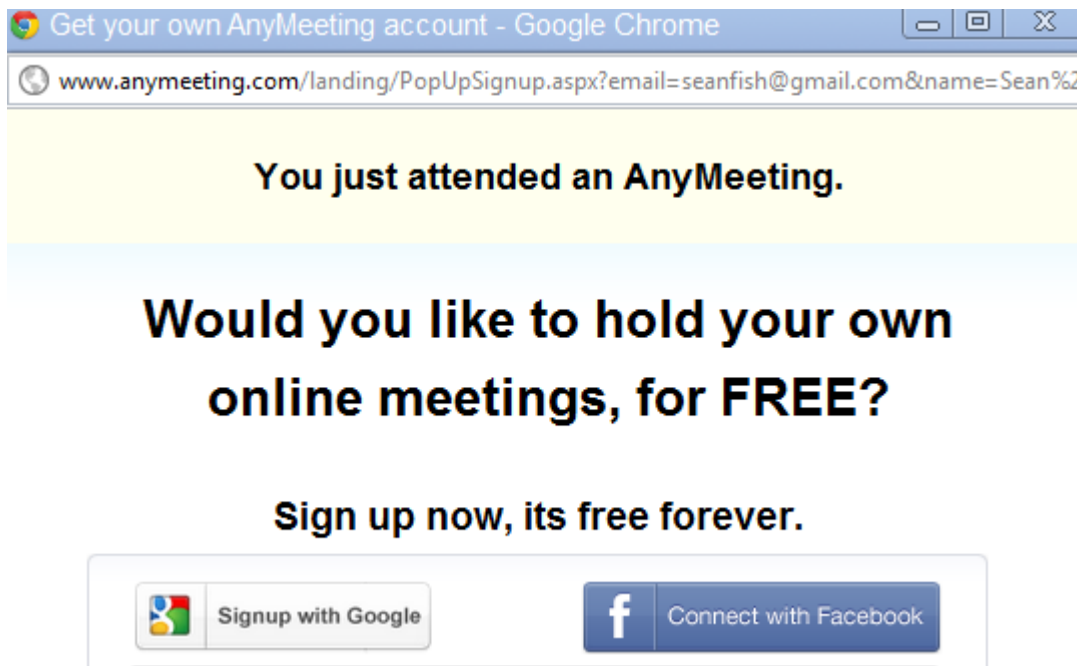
Get your own AnyMeeting account - Google Chrome

www.anymeeting.com/landing/PopUpSignup.aspx?email=seanfish@gmail.com&name=Sean%2

You just attended an AnyMeeting.

Would you like to hold your own online meetings, for FREE?

Sign up now, its free forever.

Signup with Google

f Connect with Facebook